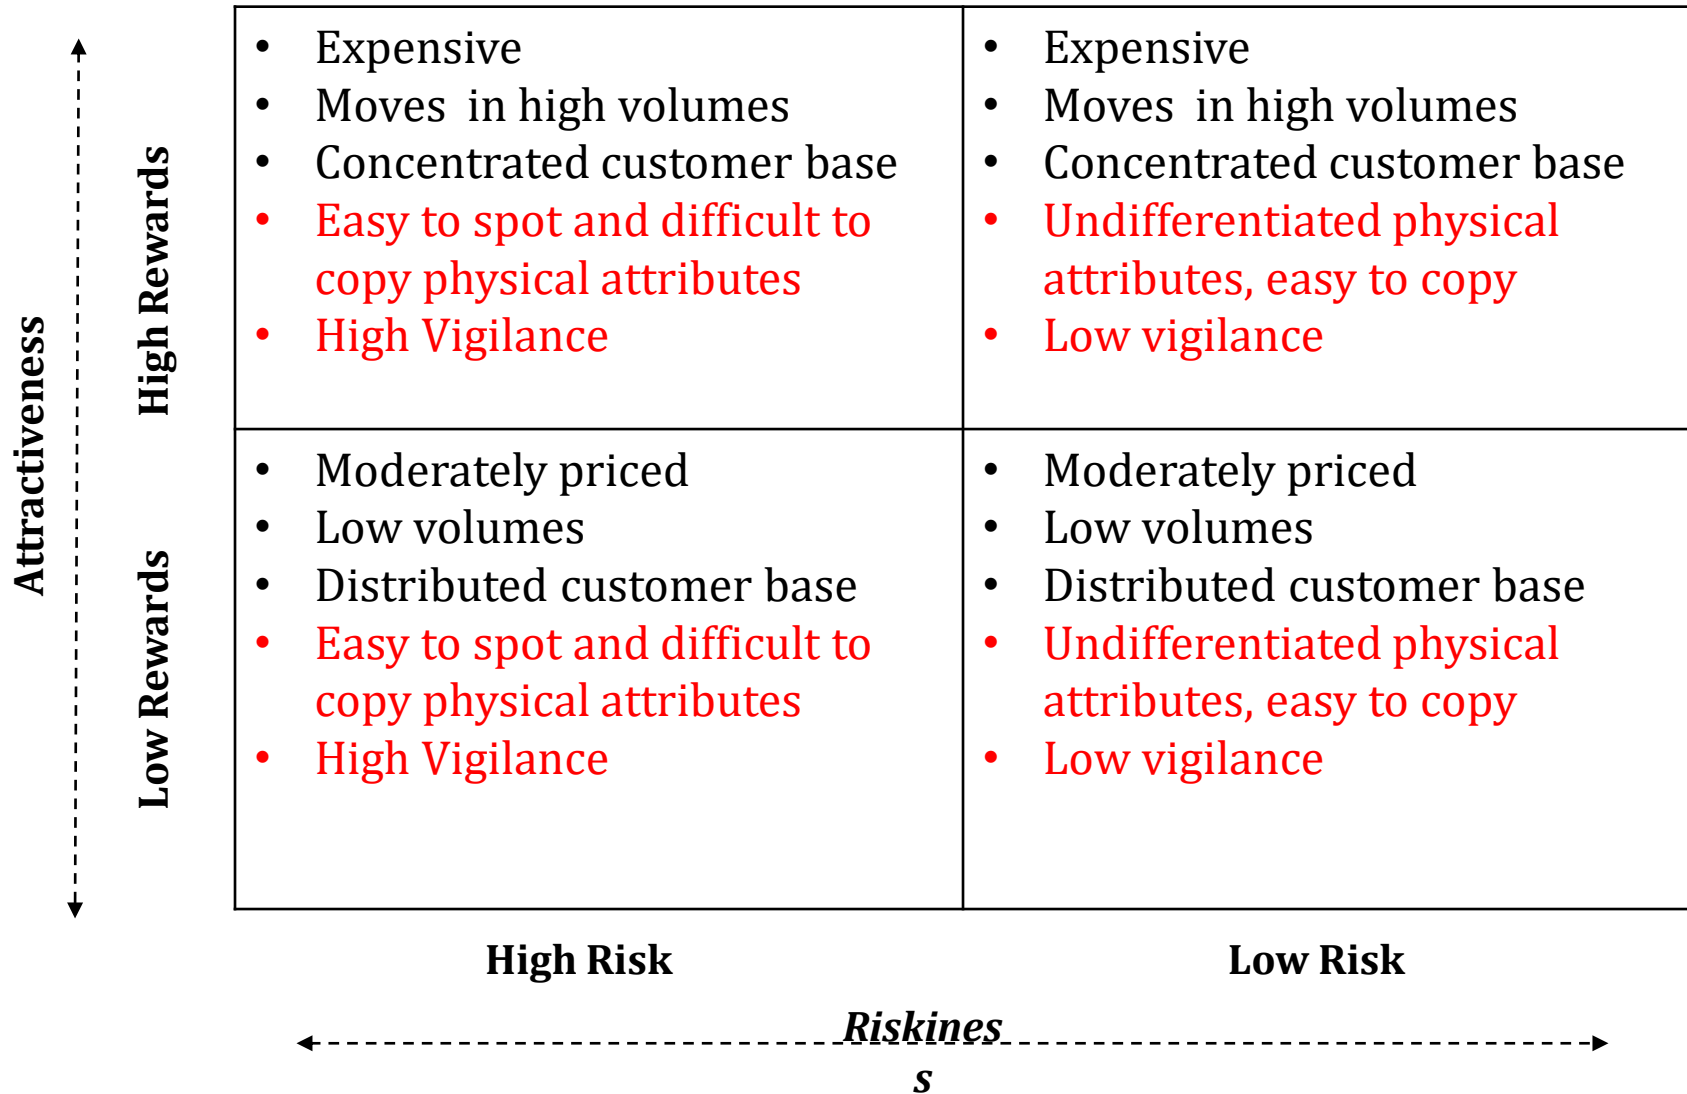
Attractiveness

High Rewards

| | |
|---|---|
| • Expensive<br>• Moves in high volumes<br>• Concentrated customer base<br>• Easy to spot and difficult to copy physical attributes<br>• High Vigilance | • Expensive<br>• Moves in high volumes<br>• Concentrated customer base<br>• Undifferentiated physical attributes, easy to copy<br>• Low vigilance |
| • Moderately priced<br>• Low volumes<br>• Distributed customer base<br>• Easy to spot and difficult to copy physical attributes<br>• High Vigilance | • Moderately priced<br>• Low volumes<br>• Distributed customer base<br>• Undifferentiated physical attributes, easy to copy<br>• Low vigilance |

Low Rewards

High Risk

Low Risk

Riskines
s